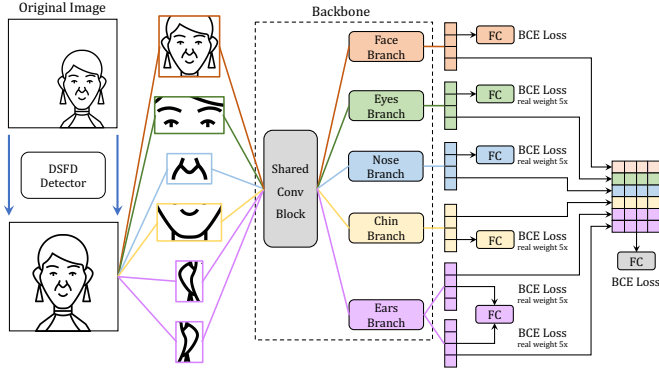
Original Image

DSFD Detector

Backbone

Shared Conv Block

Face Branch

Eyes Branch

Nose Branch

Chin Branch

Ears Branch

FC BCE Loss

FC BCE Loss real weight 5x

FC BCE Loss real weight 5x

FC BCE Loss real weight 5x

FC BCE Loss real weight 5x

BCE Loss real weight 5x

FC

BCE Loss